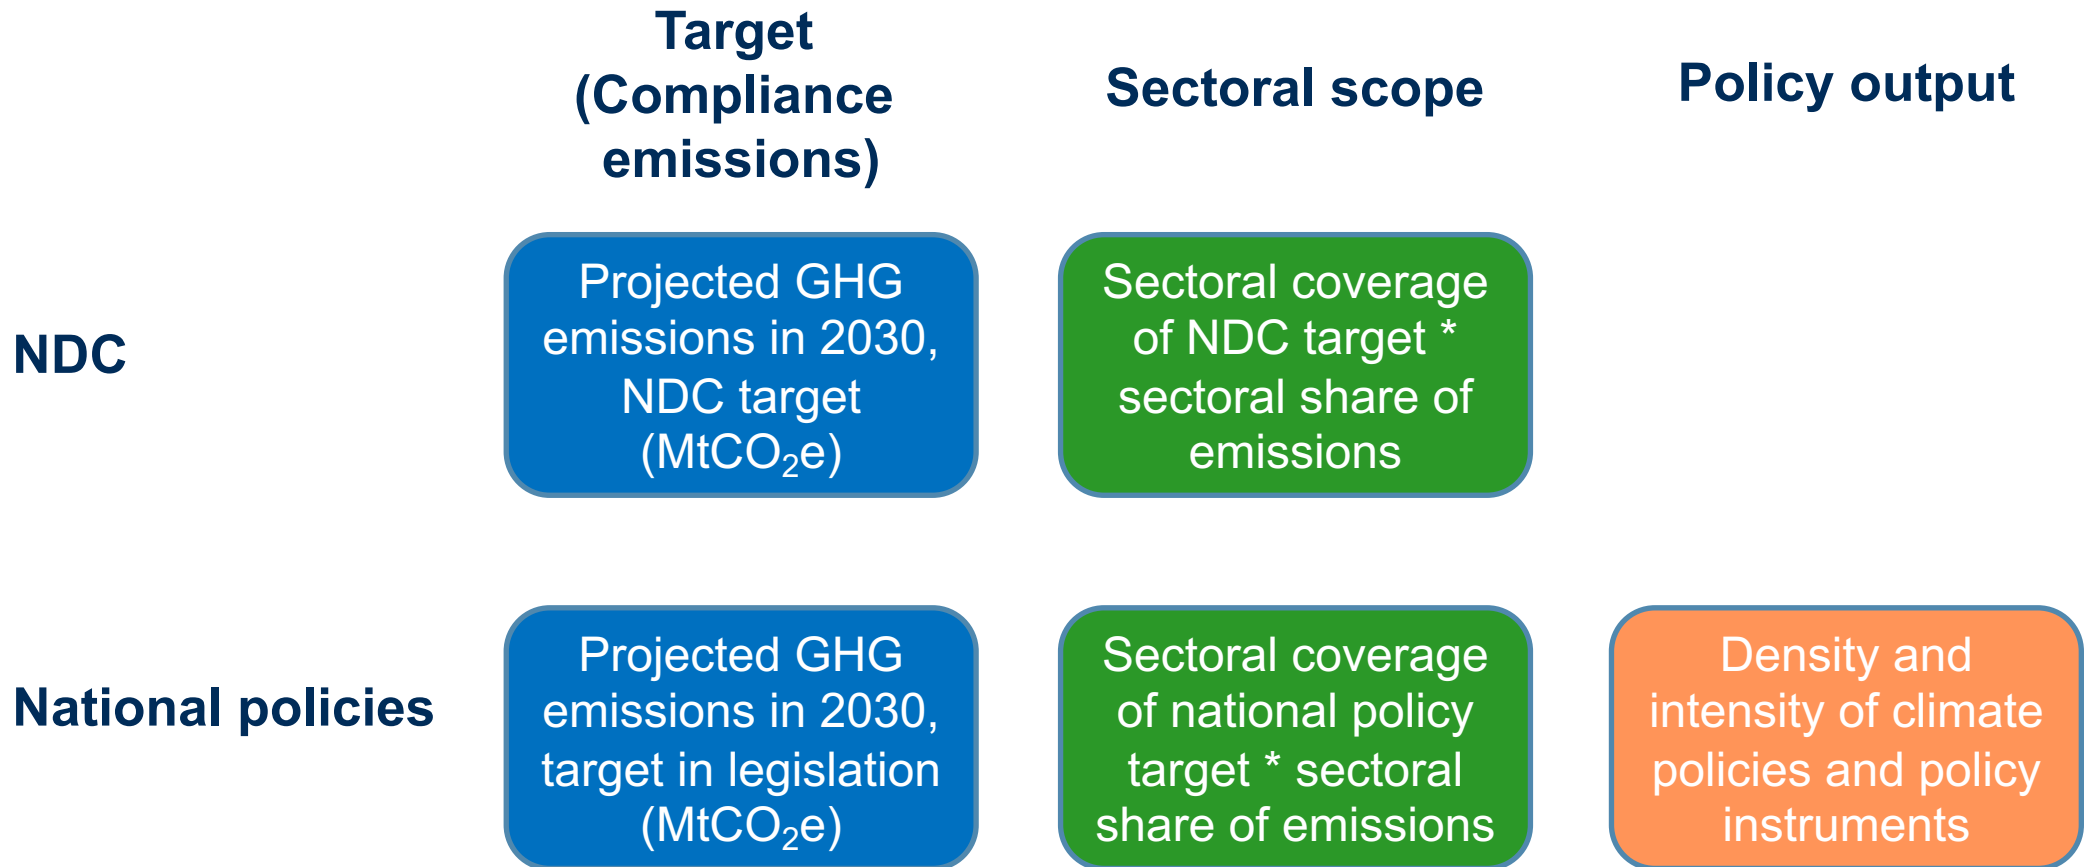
|  | Target (Compliance emissions) | Sectoral scope | Policy output |
|---|---|---|---|
| NDC | Projected GHG emissions in 2030, NDC target ($MtCO_2e$) | Sectoral coverage of NDC target * sectoral share of emissions |  |
| National policies | Projected GHG emissions in 2030, target in legislation ($MtCO_2e$) | Sectoral coverage of national policy target * sectoral share of emissions | Density and intensity of climate policies and policy instruments |